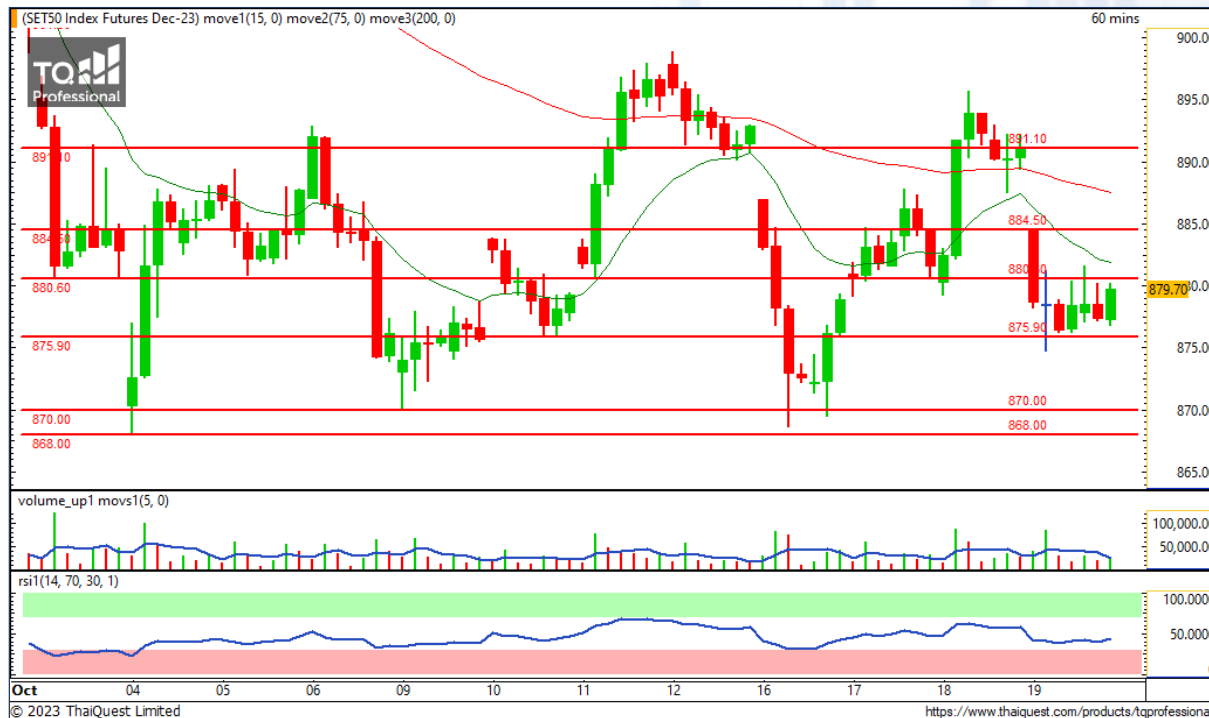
(SET50 Index Futures Dec-23) move1(15, 0) move2(75, 0) move3(200, 0)
60 mins

TQ Professional

891.10
884.50
880.60
875.90
870.00
868.00

891.10
884.50
880.60
875.90
870.00
868.00

900.0
895.0
890.0
885.0
880.0
879.70
875.0
870.0
865.0

volume_up1 movs1(5, 0)
100,000.0
50,000.0

rsi1(14, 70, 30, 1)
100.000
50.000

Oct 04 05 06 09 10 11 12 16 17 18 19

© 2023 ThaiQuest Limited
https://www.thaiquest.com/products/tqprofessiona